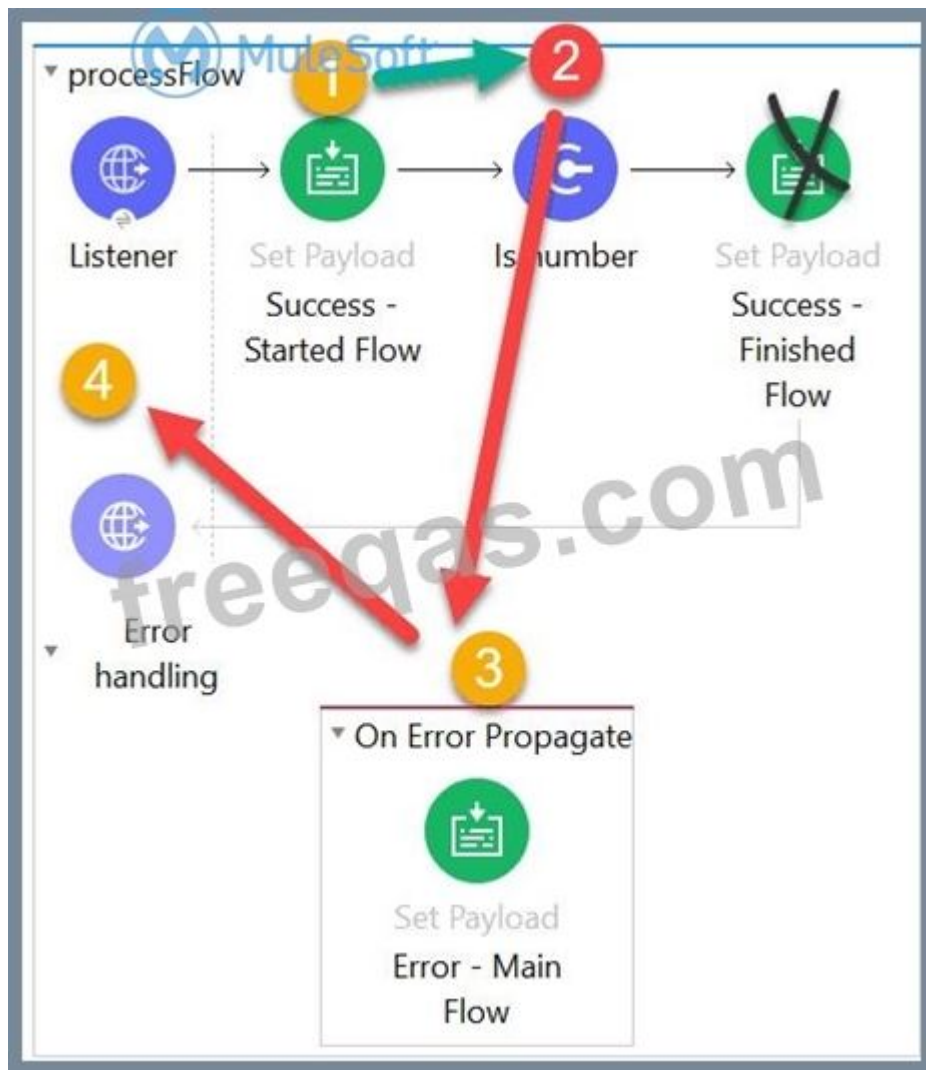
MuleSoft

processFlow

1

2

Listener

Set Payload
Success - Started Flow

Is number

Set Payload
Success - Finished Flow

4

freeqas.com

Error handling

3

On Error Propagate

Set Payload
Error - Main Flow